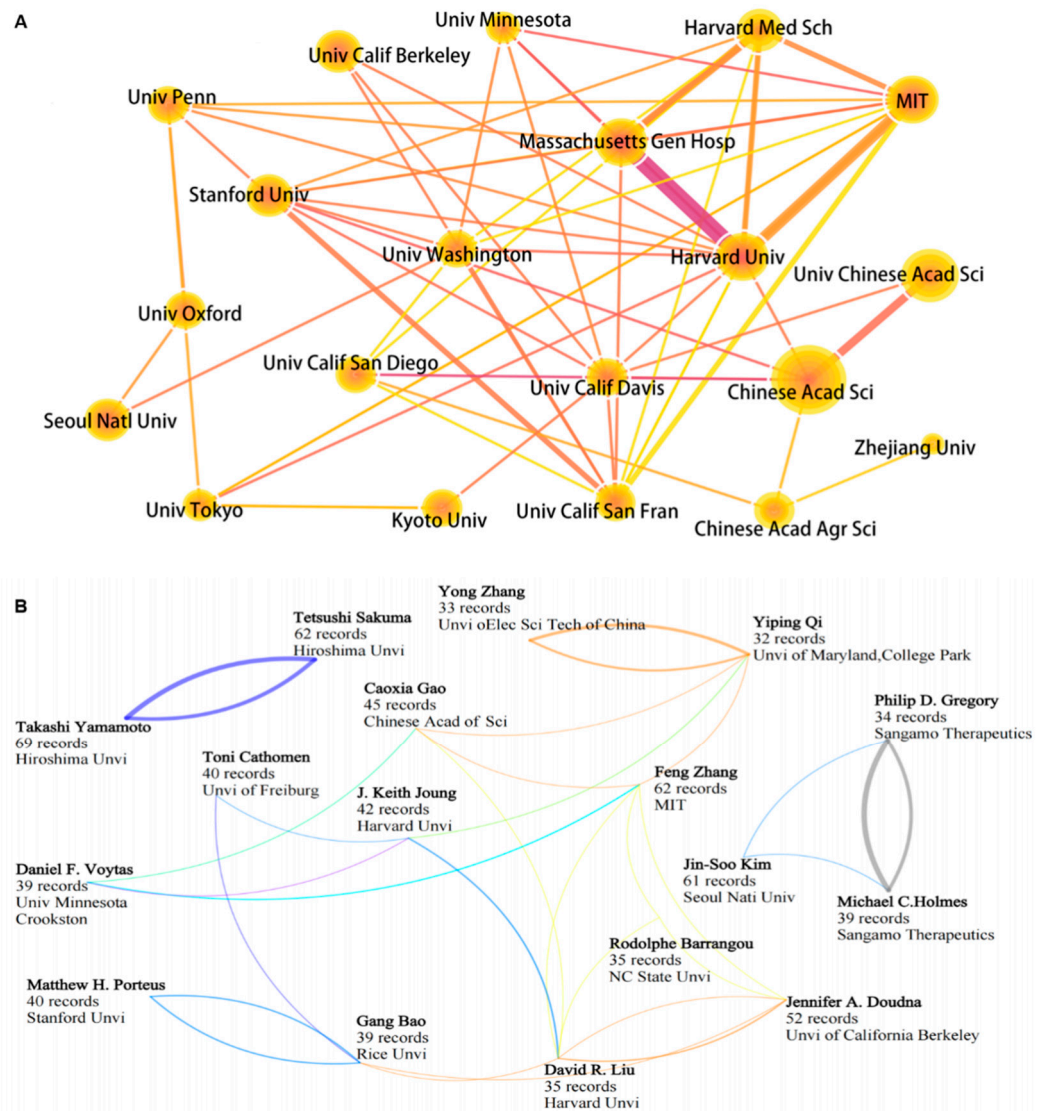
A

Univ Minnesota
Harvard Med Sch
Univ Calif Berkeley
Univ Penn
MIT
Massachusetts Gen Hosp
Stanford Univ
Univ Washington
Harvard Univ
Univ Chinese Acad Sci
Univ Oxford
Univ Calif San Diego
Univ Calif Davis
Chinese Acad Sci
Seoul Natl Univ
Zhejiang Univ
Univ Tokyo
Kyoto Univ
Univ Calif San Fran
Chinese Acad Agr Sci

B

Tetsushi Sakuma
62 records
Hiroshima Unvi

Yong Zhang
33 records
Unvi oElec Sci Tech of China

Yiping Qi
32 records
Unvi of Maryland,College Park

Takashi Yamamoto
69 records
Hiroshima Unvi

Caoxia Gao
45 records
Chinese Acad of Sci

Philip D. Gregory
34 records
Sangamo Therapeutics

Toni Cathomen
40 records
Unvi of Freiburg

J. Keith Joung
42 records
Harvard Unvi

Feng Zhang
62 records
MIT

Daniel F. Voytas
39 records
Univ Minnesota
Crookston

Jin-Soo Kim
61 records
Seoul Nati Univ

Michael C.Holmes
39 records
Sangamo Therapeutics

Rodolphe Barrangou
35 records
NC State Unvi

Matthew H. Porteus
40 records
Stanford Unvi

Gang Bao
39 records
Rice Unvi

Jennifer A. Doudna
52 records
Unvi of California Berkeley

David R. Liu
35 records
Harvard Unvi